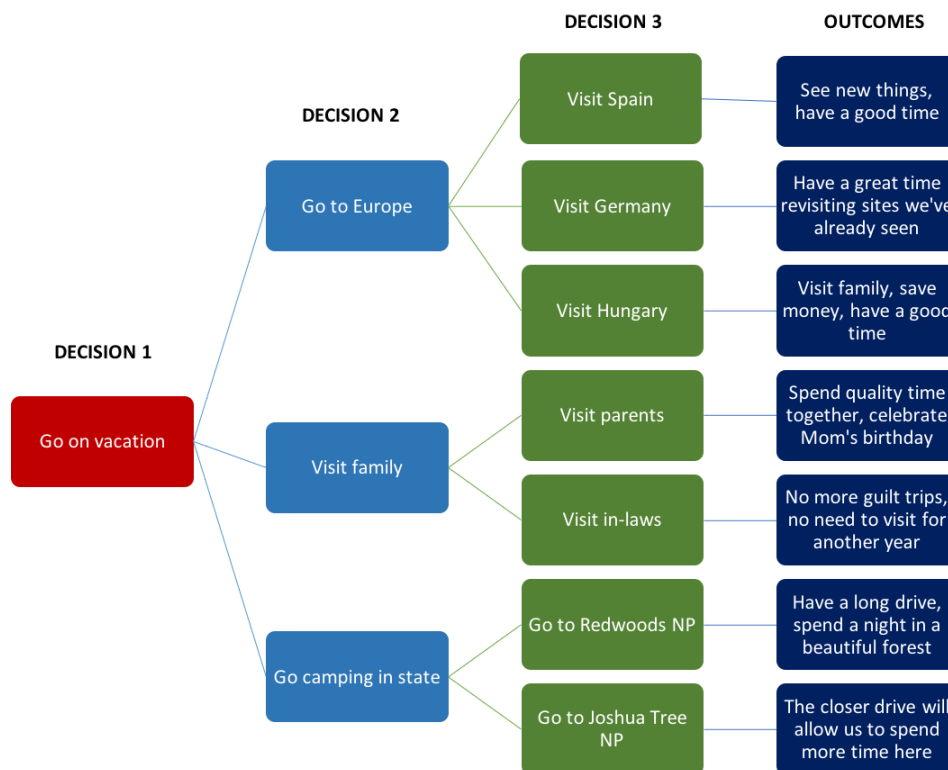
DECISION 3

OUTCOMES

DECISION 2

DECISION 1

Go on vacation

Go to Europe

Visit Spain

See new things, have a good time

Visit Germany

Have a great time revisiting sites we've already seen

Visit Hungary

Visit family, save money, have a good time

Visit family

Visit parents

Spend quality time together, celebrate Mom's birthday

Visit in-laws

No more guilt trips, no need to visit for another year

Go camping in state

Go to Redwoods NP

Have a long drive, spend a night in a beautiful forest

Go to Joshua Tree NP

The closer drive will allow us to spend more time here